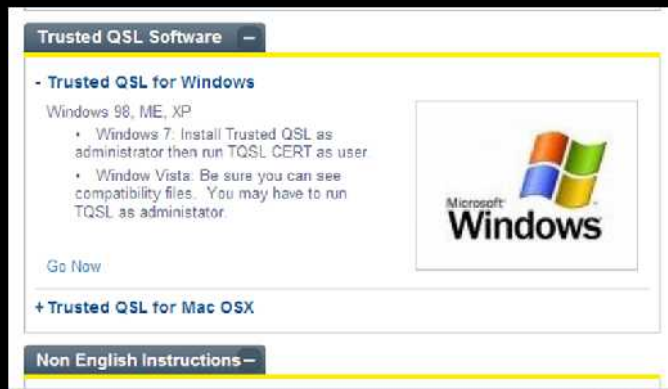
Trusted QSL Software –

- Trusted QSL for Windows

Windows 98, ME, XP

• Windows 7: Install Trusted QSL as administrator then run TQSL CERT as user.

• Window Vista: Be sure you can see compatibility files. You may have to run TQSL as administator.

Microsoft Windows

Go Now

+ Trusted QSL for Mac OSX

Non English Instructions –